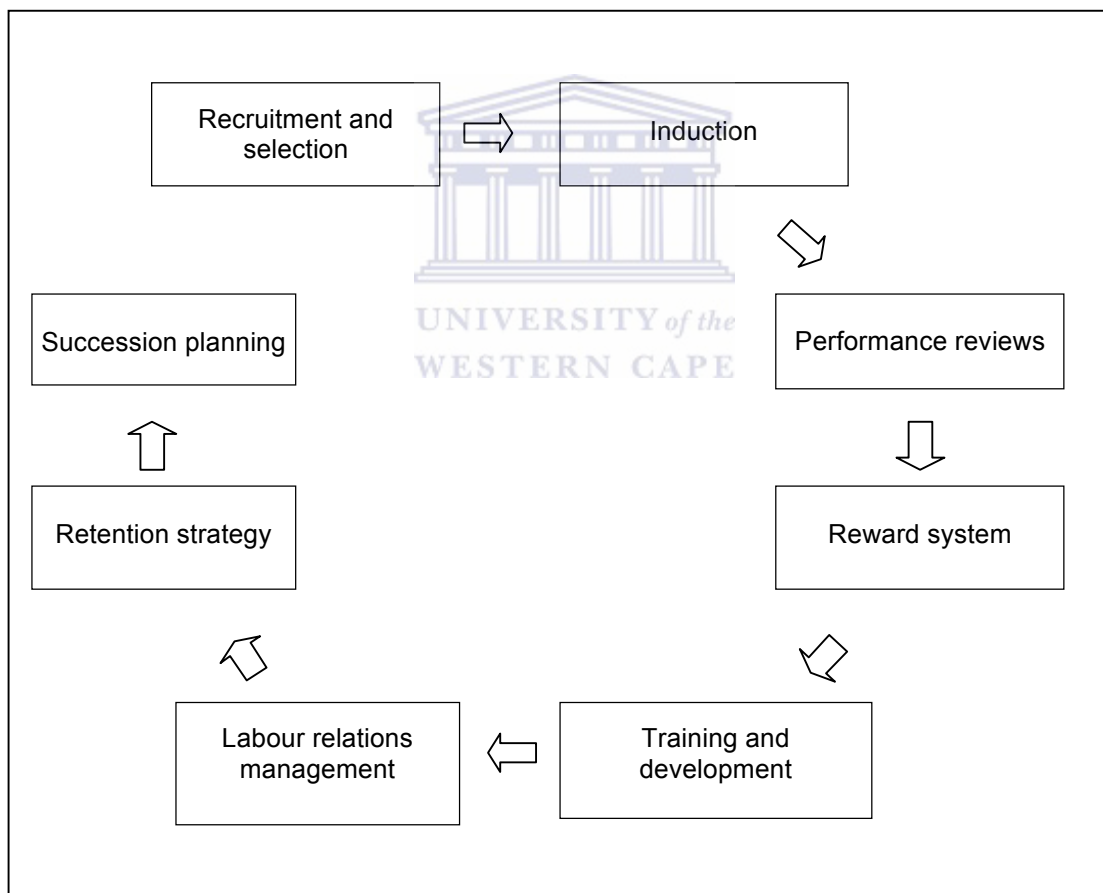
Recruitment and selection

Induction

UNIVERSITY of the
WESTERN CAPE

Performance reviews

Reward system

Training and development

Labour relations management

Retention strategy

Succession planning